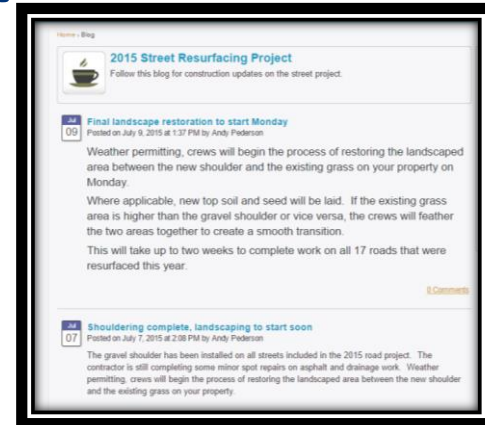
Home › Blog

2015 Street Resurfacing Project

Follow this blog for construction updates on the street project.

Jul 09

Final landscape restoration to start Monday

Posted on July 9, 2015 at 1:37 PM by Andy Pederson

Weather permitting, crews will begin the process of restoring the landscaped area between the new shoulder and the existing grass on your property on Monday.

Where applicable, new top soil and seed will be laid. If the existing grass area is higher than the gravel shoulder or vice versa, the crews will feather the two areas together to create a smooth transition.

This will take up to two weeks to complete work on all 17 roads that were resurfaced this year.

0 Comments

Jul 07

Shouldering complete, landscaping to start soon

Posted on July 7, 2015 at 2:08 PM by Andy Pederson

The gravel shoulder has been installed on all streets included in the 2015 road project. The contractor is still completing some minor spot repairs on asphalt and drainage work. Weather permitting, crews will begin the process of restoring the landscaped area between the new shoulder and the existing grass on your property.